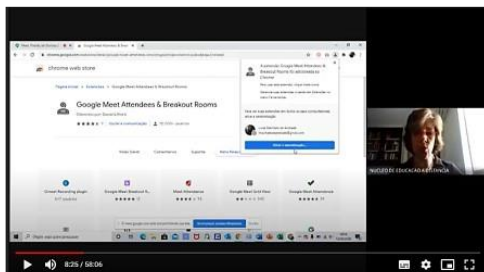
chrome web store

Google Meet Attendees & Breakout Rooms

Visão Geral

Comentários

Suporte

Chrome Recording Plugin

Google Meet Breakout Rooms

Meet Attendance

Google Meet Grid View

Google Meet Attendance

NÚCLEO DE EDUCAÇÃO A DISTÂNCIA

8:25 / 58:06